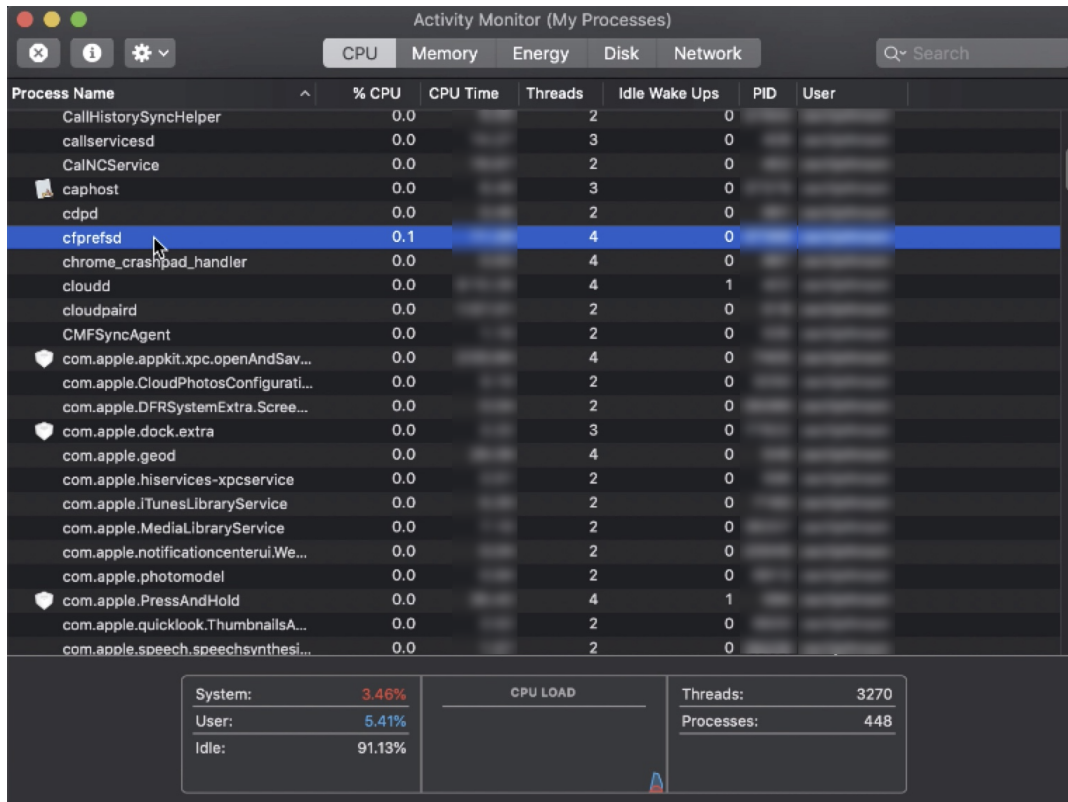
Activity Monitor (My Processes)

CPU Memory Energy Disk Network

Search

| Process Name | % CPU | CPU Time | Threads | Idle Wake Ups | PID | User |
|---|---|---|---|---|---|---|
| CallHistorySyncHelper | 0.0 | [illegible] | 2 | 0 | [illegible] | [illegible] |
| callservicesd | 0.0 | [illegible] | 3 | 0 | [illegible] | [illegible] |
| CalNCService | 0.0 | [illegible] | 2 | 0 | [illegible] | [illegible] |
| caphost | 0.0 | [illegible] | 3 | 0 | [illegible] | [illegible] |
| cdpd | 0.0 | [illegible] | 2 | 0 | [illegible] | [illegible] |
| cfprefsd | 0.1 | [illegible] | 4 | 0 | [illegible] | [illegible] |
| chrome_crashpad_handler | 0.0 | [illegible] | 4 | 0 | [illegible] | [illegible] |
| cloudd | 0.0 | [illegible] | 4 | 1 | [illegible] | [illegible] |
| cloudpaird | 0.0 | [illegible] | 2 | 0 | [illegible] | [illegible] |
| CMFSyncAgent | 0.0 | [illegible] | 2 | 0 | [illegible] | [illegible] |
| com.apple.appkit.xpc.openAndSav... | 0.0 | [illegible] | 4 | 0 | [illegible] | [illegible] |
| com.apple.CloudPhotosConfigurati... | 0.0 | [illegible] | 2 | 0 | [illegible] | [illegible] |
| com.apple.DFRSystemExtra.Scree... | 0.0 | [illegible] | 2 | 0 | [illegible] | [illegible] |
| com.apple.dock.extra | 0.0 | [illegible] | 3 | 0 | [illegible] | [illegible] |
| com.apple.geod | 0.0 | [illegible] | 4 | 0 | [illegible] | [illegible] |
| com.apple.hiservices-xpcservice | 0.0 | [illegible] | 2 | 0 | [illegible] | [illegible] |
| com.apple.iTunesLibraryService | 0.0 | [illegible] | 2 | 0 | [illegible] | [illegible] |
| com.apple.MediaLibraryService | 0.0 | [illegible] | 2 | 0 | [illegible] | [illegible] |
| com.apple.notificationcenterui.We... | 0.0 | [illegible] | 2 | 0 | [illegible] | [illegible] |
| com.apple.photomodel | 0.0 | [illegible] | 2 | 0 | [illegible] | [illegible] |
| com.apple.PressAndHold | 0.0 | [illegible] | 4 | 1 | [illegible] | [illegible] |
| com.apple.quicklook.ThumbnailsA... | 0.0 | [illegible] | 2 | 0 | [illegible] | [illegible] |
| com.apple.speech.speechsynthesi... | 0.0 | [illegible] | 2 | 0 | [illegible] | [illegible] |

System: 3.46%
User: 5.41%
Idle: 91.13%

CPU LOAD

Threads: 3270
Processes: 448